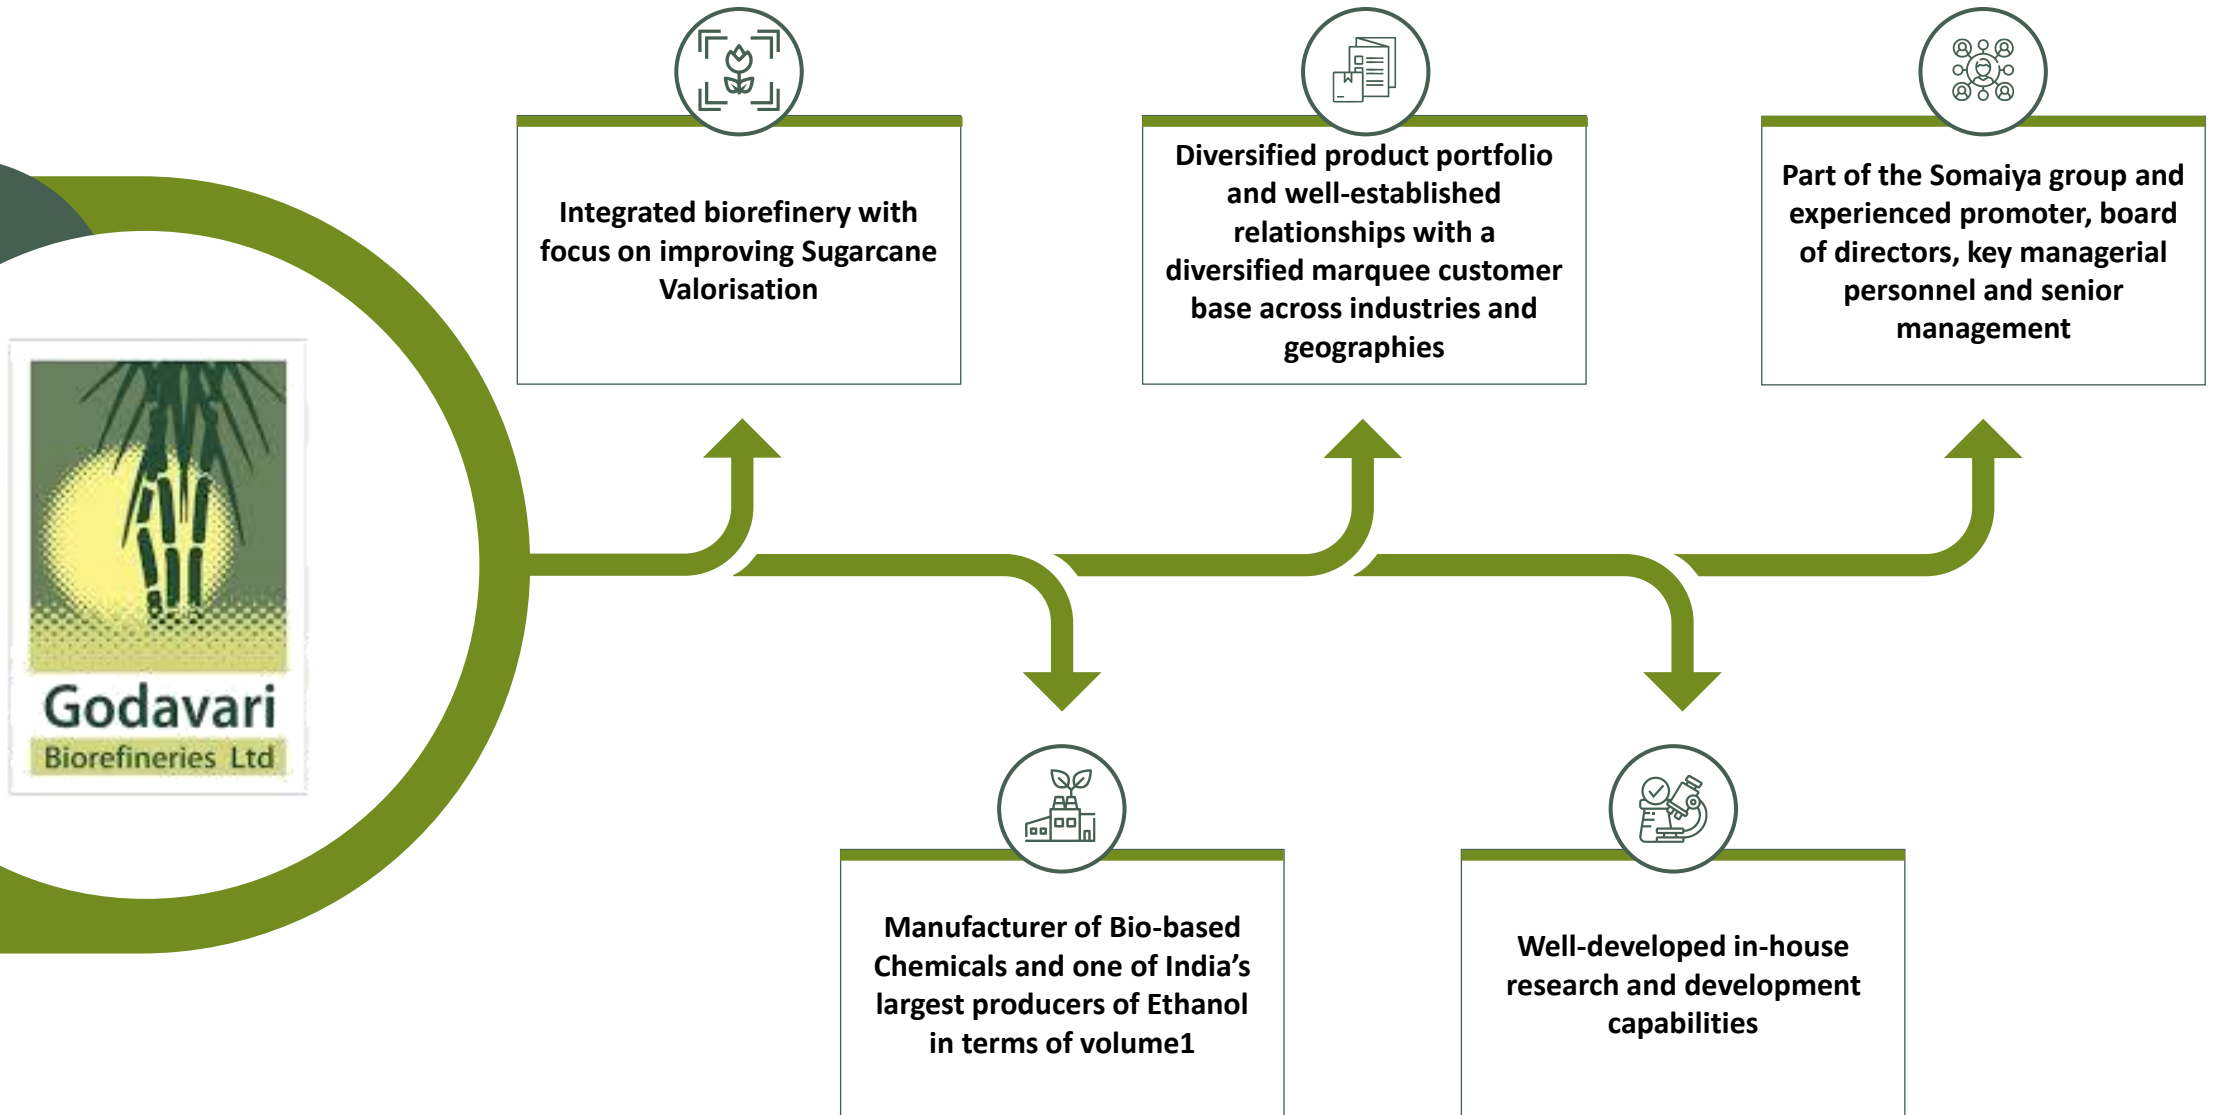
Godavari
Biorefineries Ltd

Integrated biorefinery with focus on improving Sugarcane Valorisation

Manufacturer of Bio-based Chemicals and one of India's largest producers of Ethanol in terms of volume1

Diversified product portfolio and well-established relationships with a diversified marquee customer base across industries and geographies

Well-developed in-house research and development capabilities

Part of the Somaiya group and experienced promoter, board of directors, key managerial personnel and senior management